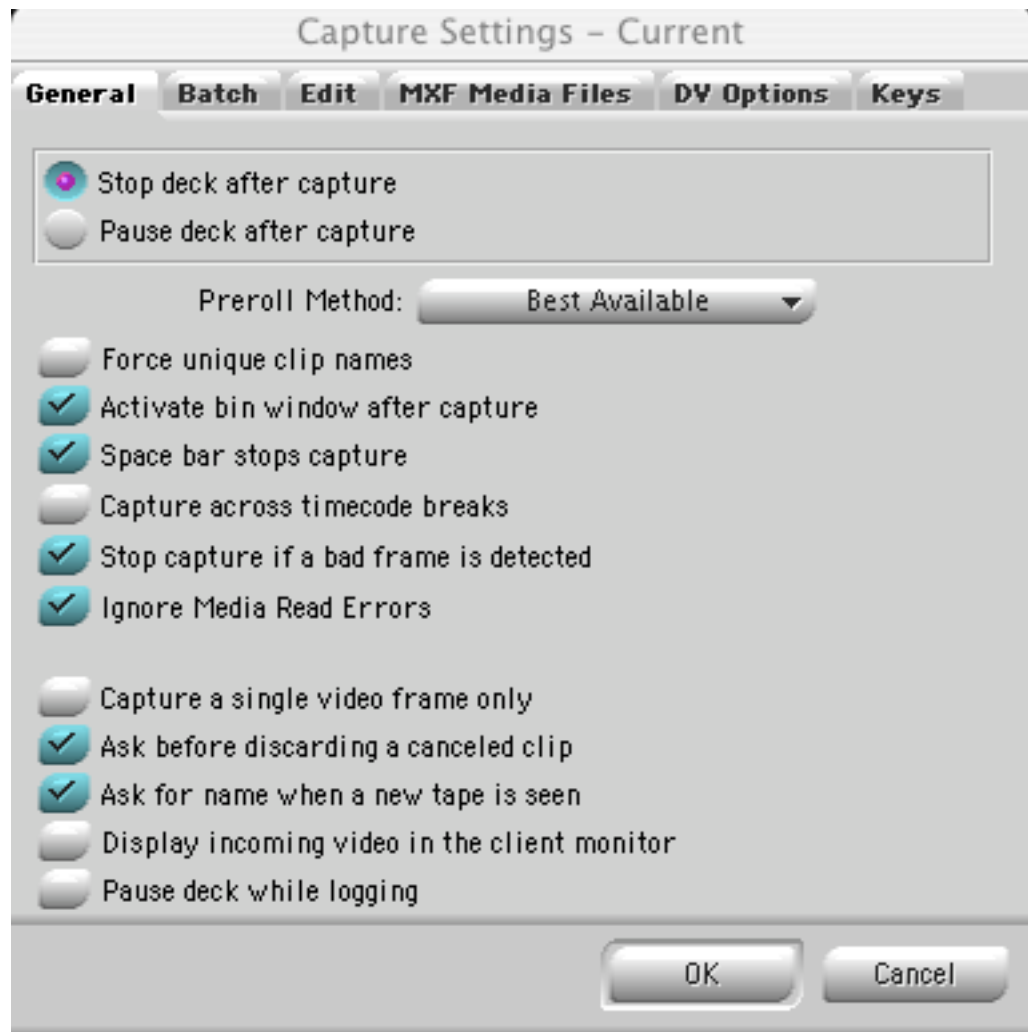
Capture Settings – Current

General | Batch | Edit | MXF Media Files | DV Options | Keys

Stop deck after capture
Pause deck after capture

Preroll Method: Best Available

Force unique clip names
Activate bin window after capture
Space bar stops capture
Capture across timecode breaks
Stop capture if a bad frame is detected
Ignore Media Read Errors

Capture a single video frame only
Ask before discarding a canceled clip
Ask for name when a new tape is seen
Display incoming video in the client monitor
Pause deck while logging

OK
Cancel